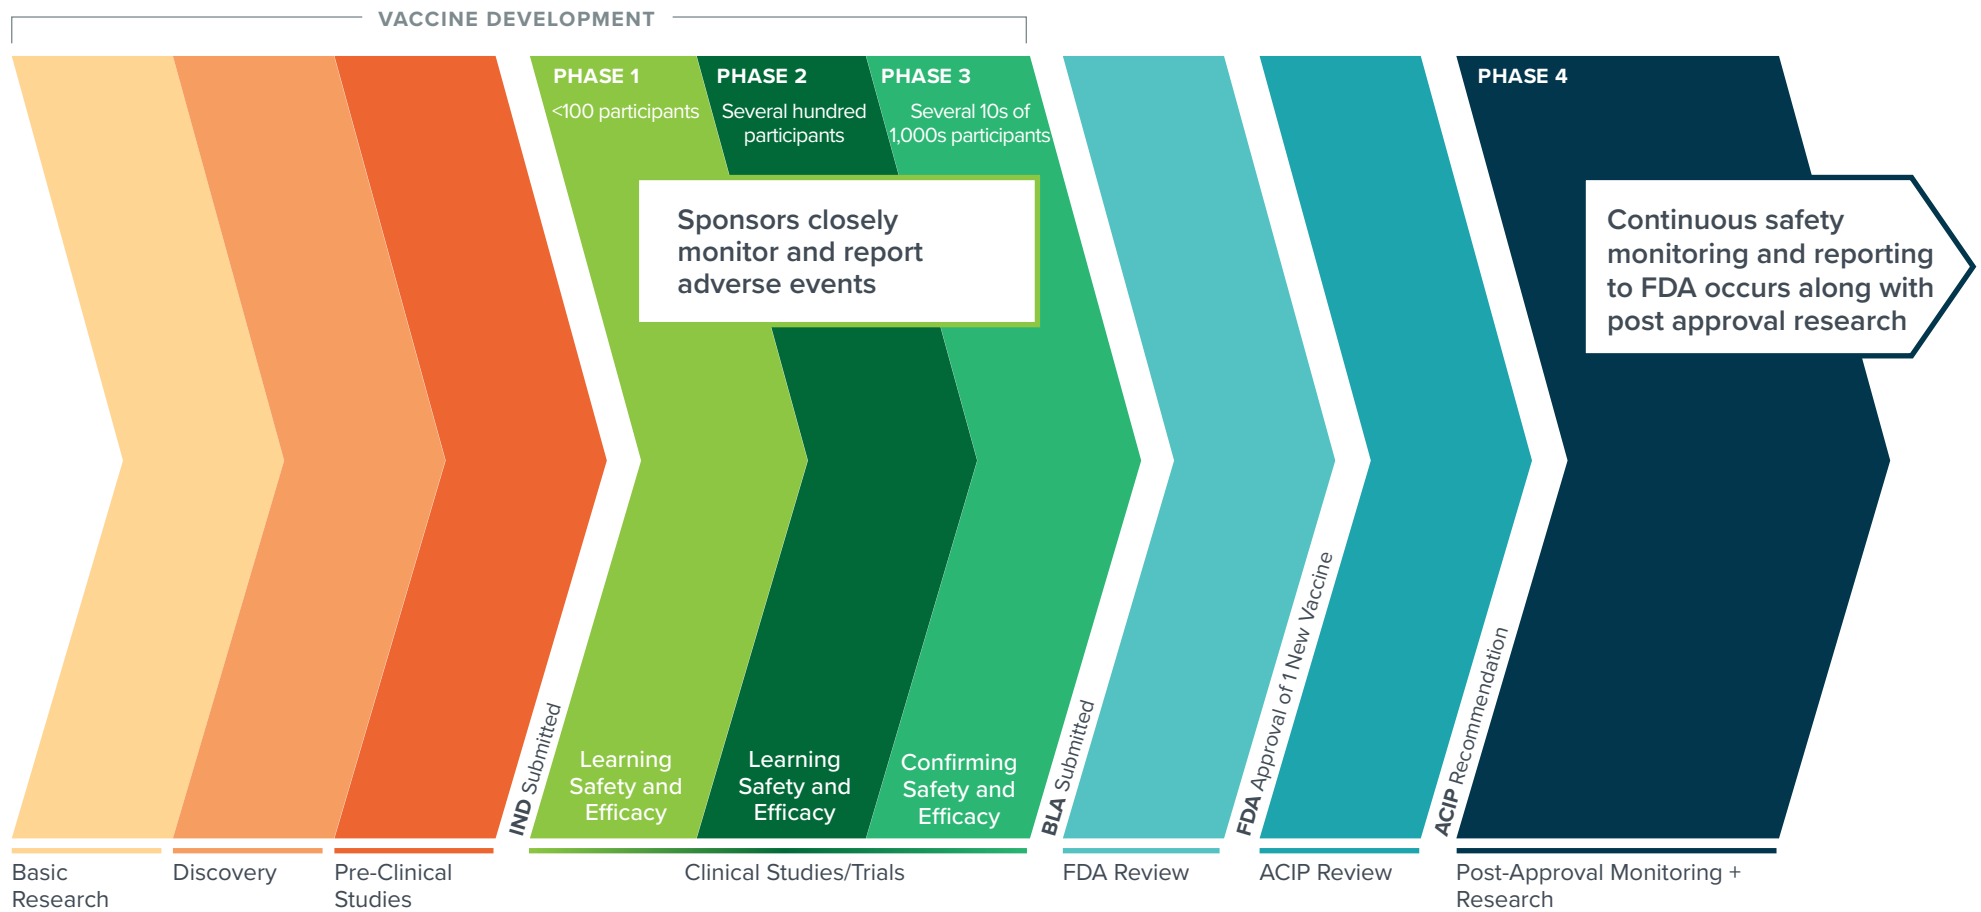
VACCINE DEVELOPMENT

PHASE 1
<100 participants

PHASE 2
Several hundred participants

PHASE 3
Several 10s of 1,000s participants

Sponsors closely monitor and report adverse events

PHASE 4

Continuous safety monitoring and reporting to FDA occurs along with post approval research

IND Submitted

Learning Safety and Efficacy

Learning Safety and Efficacy

Confirming Safety and Efficacy

BLA Submitted

FDA Approval of 1 New Vaccine

ACIP Recommendation

Basic Research

Discovery

Pre-Clinical Studies

Clinical Studies/Trials

FDA Review

ACIP Review

Post-Approval Monitoring + Research